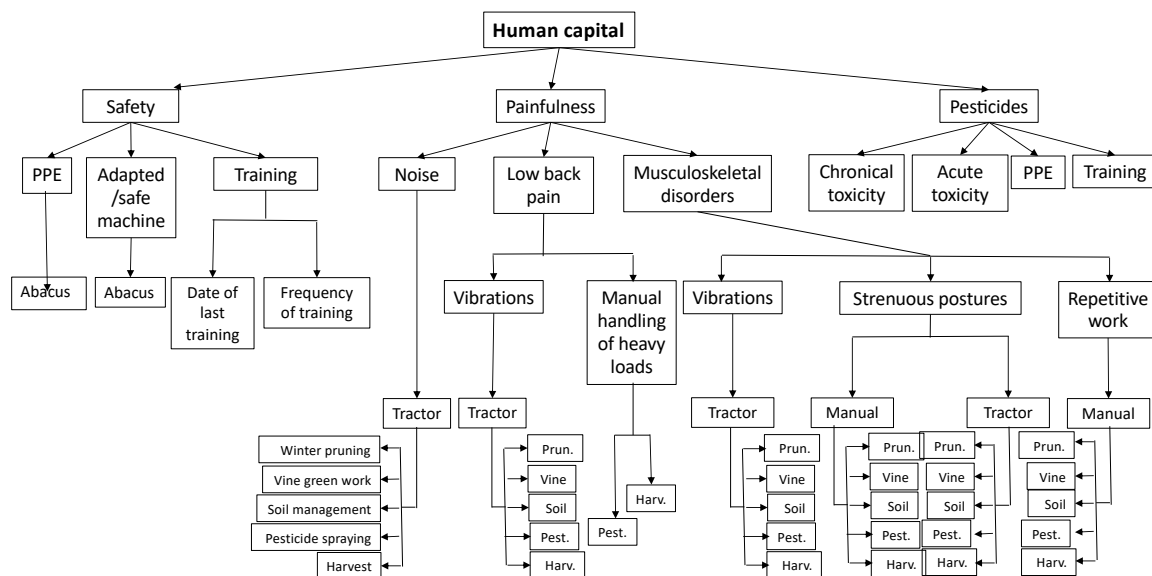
Human capital

Safety

Painfulness

Pesticides

PPE

Adapted /safe machine

Training

Noise

Low back pain

Musculoskeletal disorders

Chronical toxicity

Acute toxicity

PPE

Training

Abacus

Abacus

Date of last training

Frequency of training

Vibrations

Manual handling of heavy loads

Vibrations

Strenuous postures

Repetitive work

Tractor

Tractor

Tractor

Manual

Tractor

Manual

Winter pruning

Vine green work

Soil management

Pesticide spraying

Harvest

Prun.

Vine

Soil

Pest.

Harv.

Harv.

Pest.

Prun.

Vine

Soil

Pest.

Harv.

Prun.

Vine

Soil

Pest.

Harv.

Prun.

Vine

Soil

Pest.

Harv.

Prun.

Vine

Soil

Pest.

Harv.